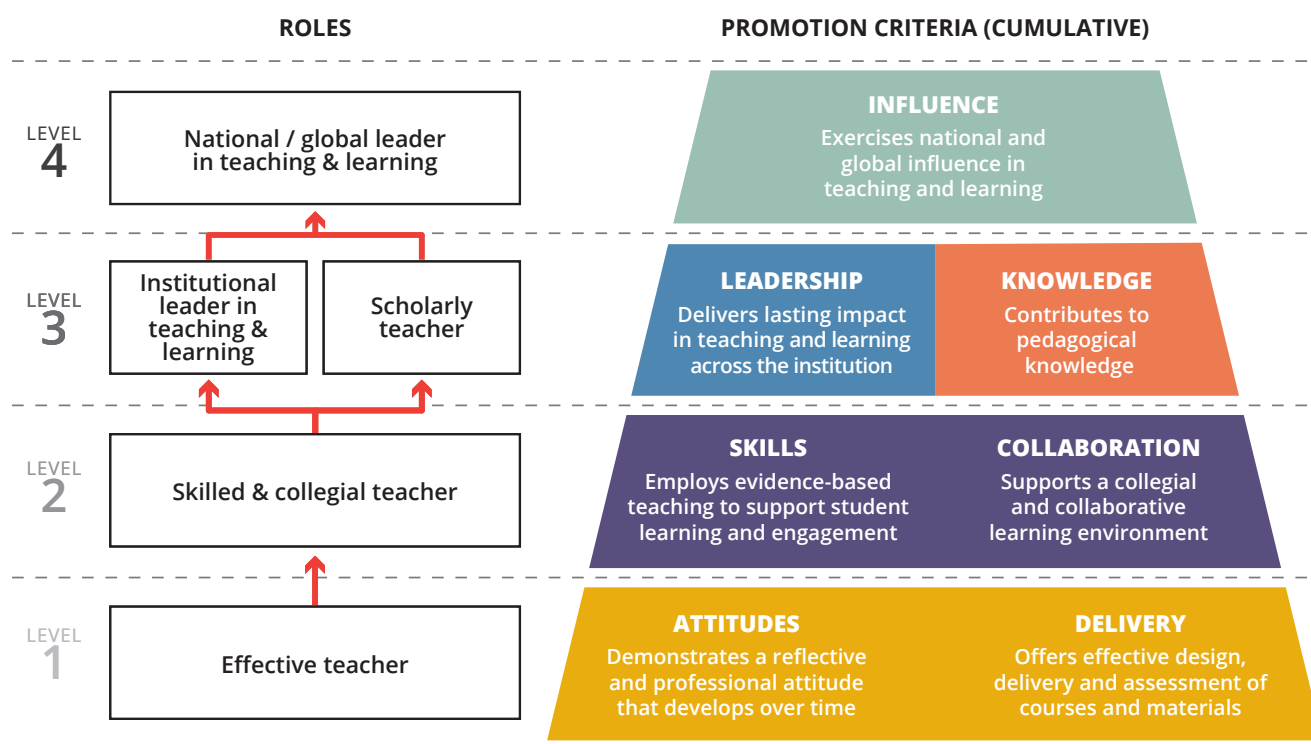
ROLES

PROMOTION CRITERIA (CUMULATIVE)

LEVEL 4

National / global leader in teaching & learning

INFLUENCE
Exercises national and global influence in teaching and learning

LEVEL 3

Institutional leader in teaching & learning

Scholarly teacher

LEADERSHIP
Delivers lasting impact in teaching and learning across the institution

KNOWLEDGE
Contributes to pedagogical knowledge

LEVEL 2

Skilled & collegial teacher

SKILLS
Employs evidence-based teaching to support student learning and engagement

COLLABORATION
Supports a collegial and collaborative learning environment

LEVEL 1

Effective teacher

ATTITUDES
Demonstrates a reflective and professional attitude that develops over time

DELIVERY
Offers effective design, delivery and assessment of courses and materials